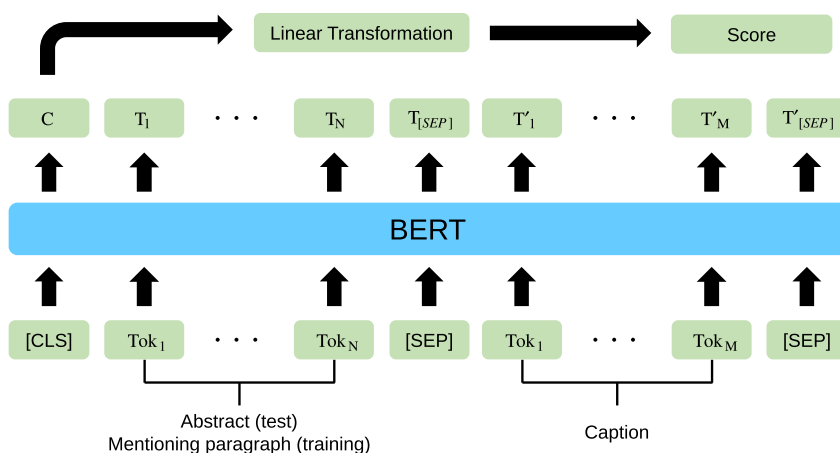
Linear Transformation

Score

C $T_1$ · · · $T_N$ $T_{[SEP]}$ $T'_1$ · · · $T'_M$ $T'_{[SEP]}$

BERT

[CLS] $Tok_1$ · · · $Tok_N$ [SEP] $Tok_1$ · · · $Tok_M$ [SEP]

Abstract (test)
Mentioning paragraph (training)

Caption